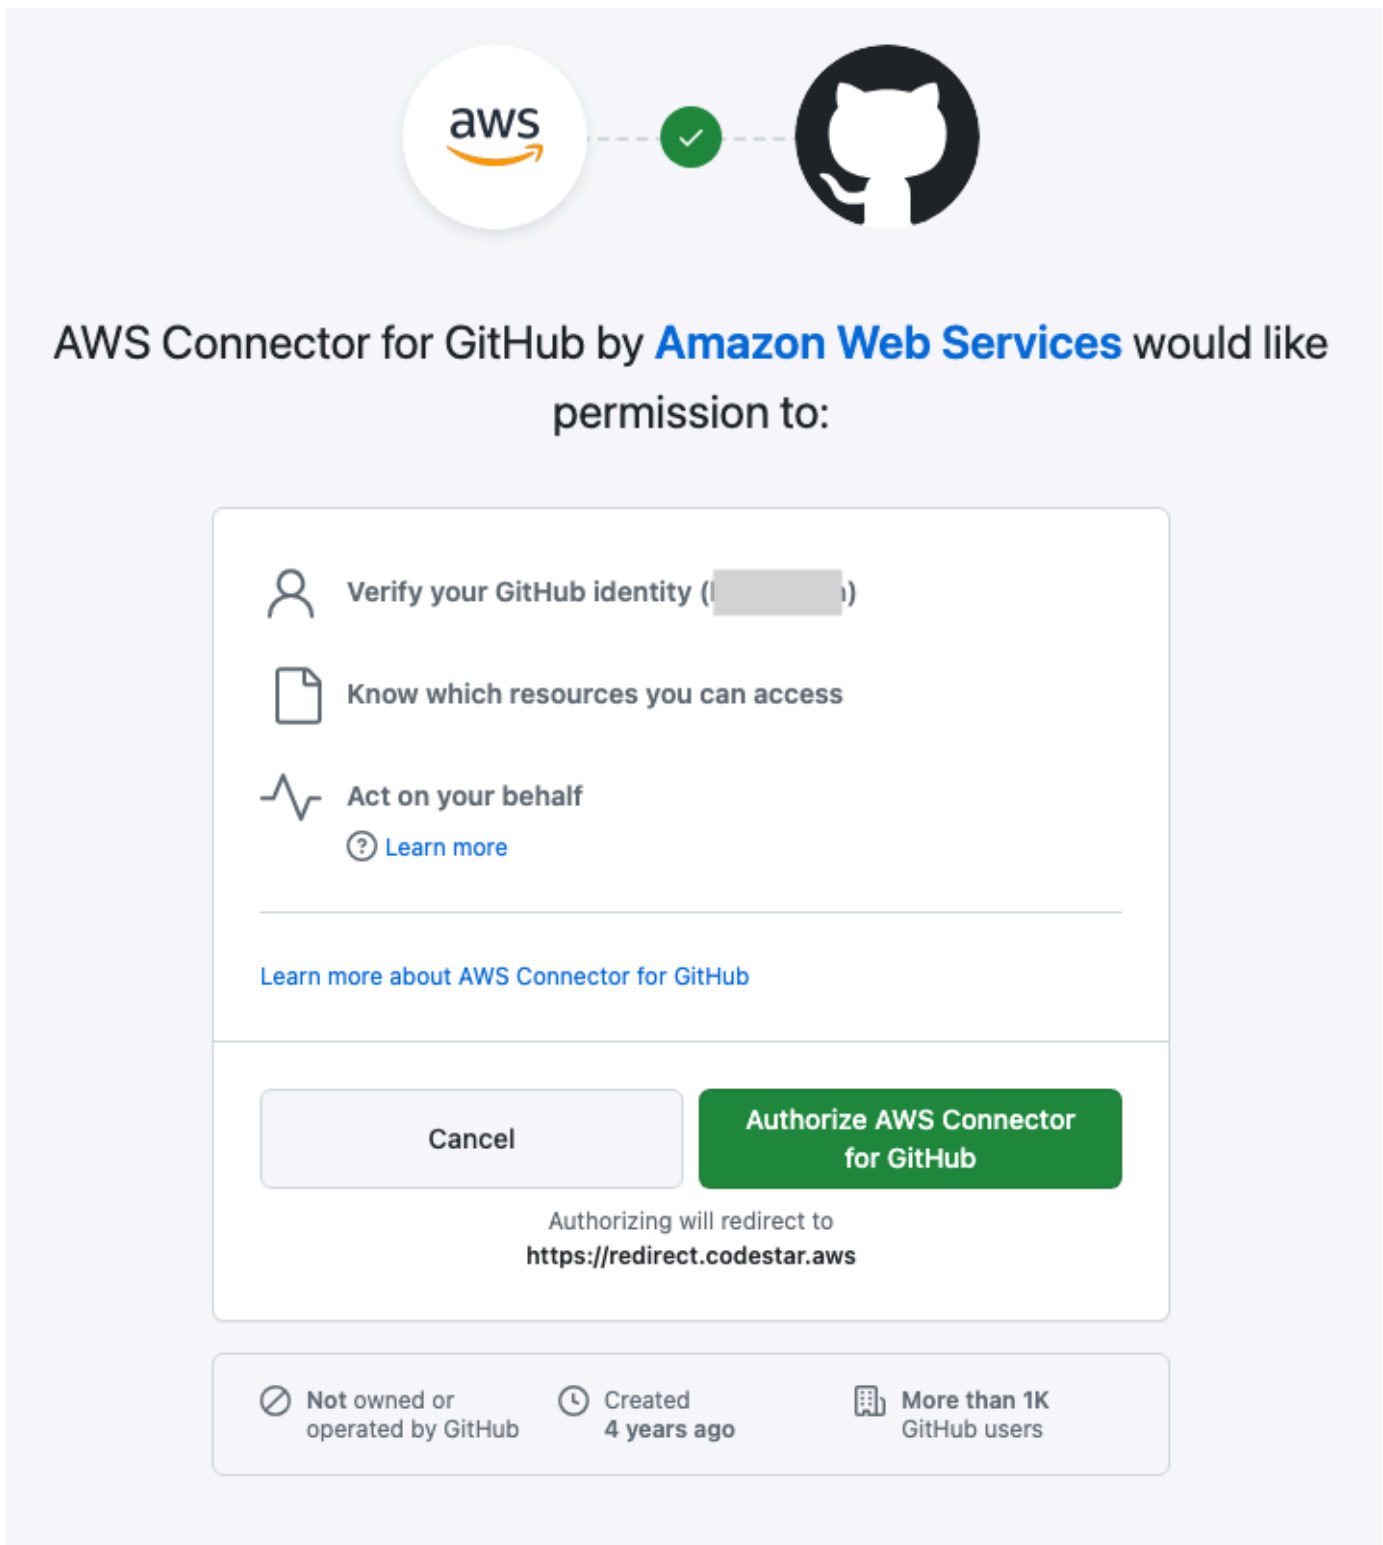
aws

AWS Connector for GitHub by Amazon Web Services would like permission to:

Verify your GitHub identity ([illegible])

Know which resources you can access

Act on your behalf

Learn more

Learn more about AWS Connector for GitHub

Cancel

Authorize AWS Connector for GitHub

Authorizing will redirect to
https://redirect.codestar.aws

Not owned or operated by GitHub

Created 4 years ago

More than 1K GitHub users